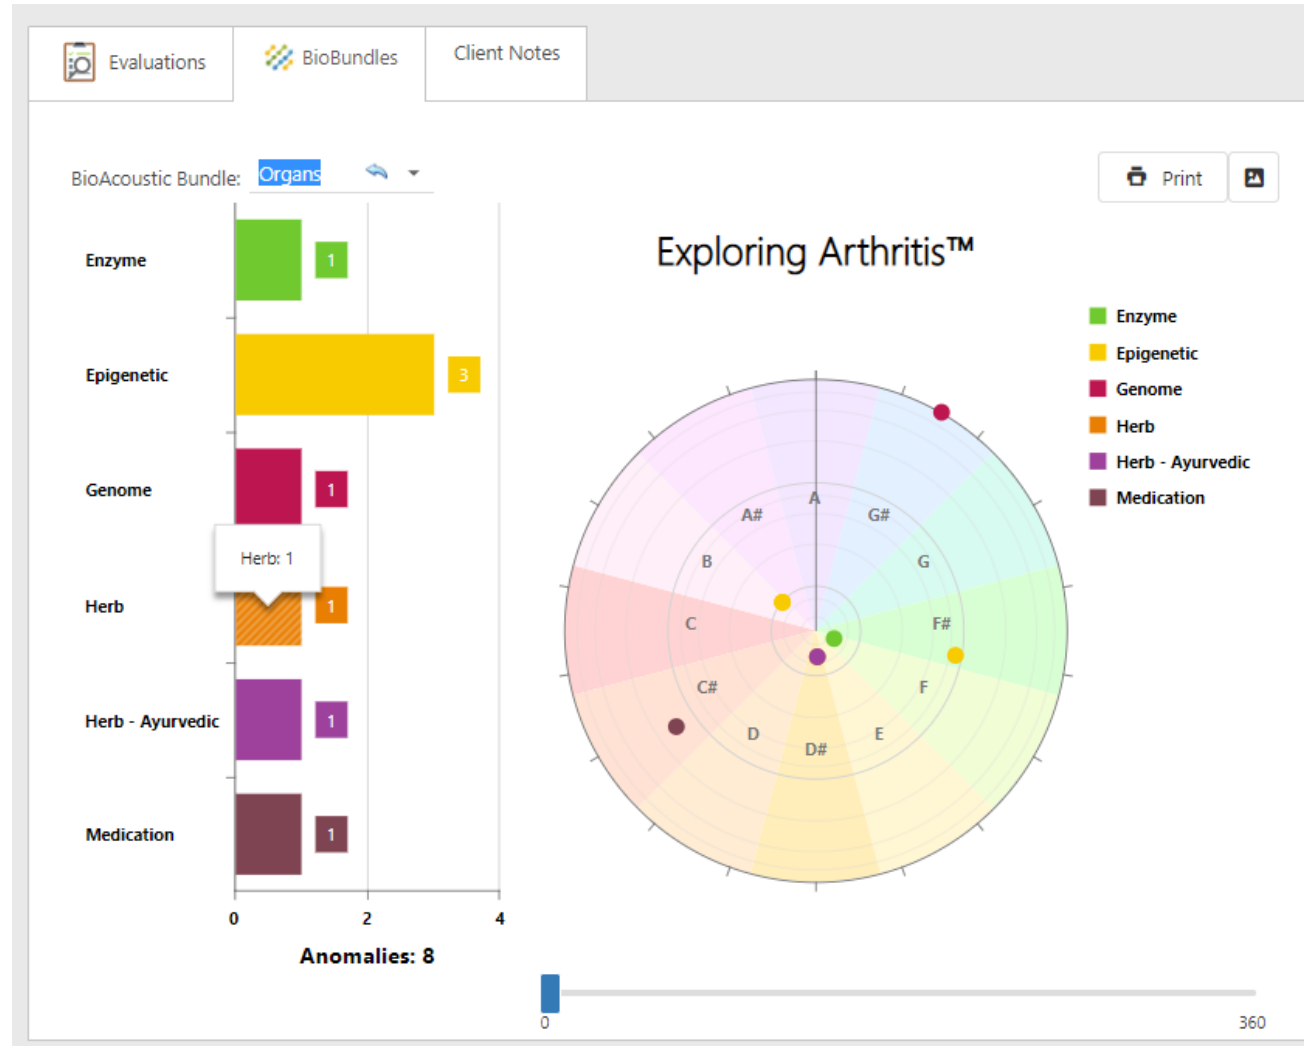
Evaluations BioBundles Client Notes

BioAcoustic Bundle: Organs

Print

Exploring Arthritis™

Enzyme 1
Epigenetic 3
Genome 1
Herb: 1
Herb 1
Herb - Ayurvedic 1
Medication 1

0 2 4

Anomalies: 8

A
G#
G
F#
F
E
D#
D
C#
C
B
A#

Enzyme
Epigenetic
Genome
Herb
Herb - Ayurvedic
Medication

0
360